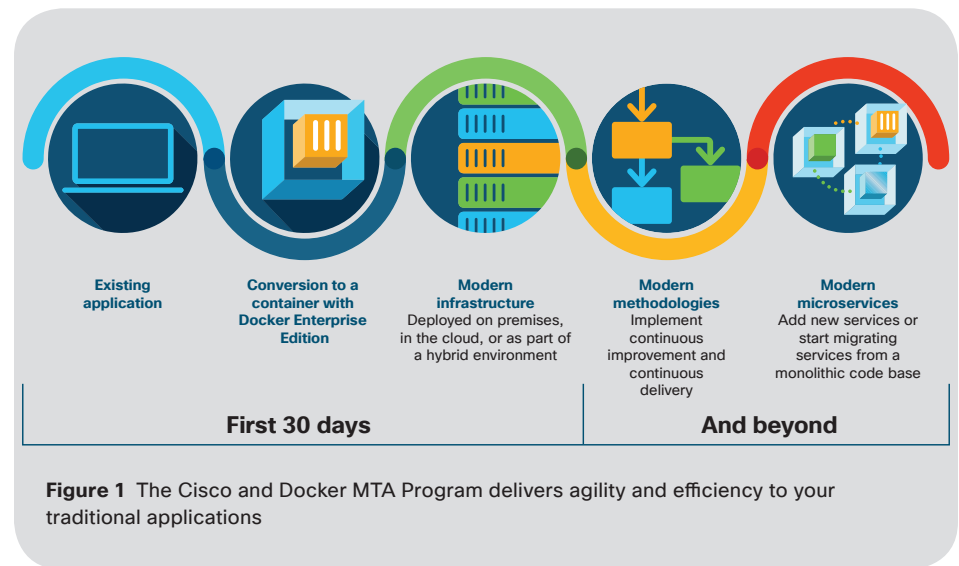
Existing application

Conversion to a container with Docker Enterprise Edition

Modern infrastructure
Deployed on premises, in the cloud, or as part of a hybrid environment

Modern methodologies
Implement continuous improvement and continuous delivery

Modern microservices
Add new services or start migrating services from a monolithic code base

First 30 days

And beyond

**Figure 1** The Cisco and Docker MTA Program delivers agility and efficiency to your traditional applications